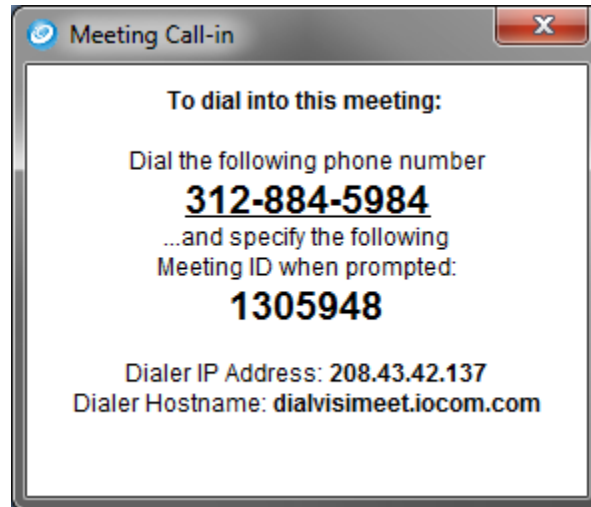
Meeting Call-in

X

To dial into this meeting:

Dial the following phone number
312-884-5984
...and specify the following
Meeting ID when prompted:
1305948

Dialer IP Address: 208.43.42.137
Dialer Hostname: dialvisimeet.iocom.com